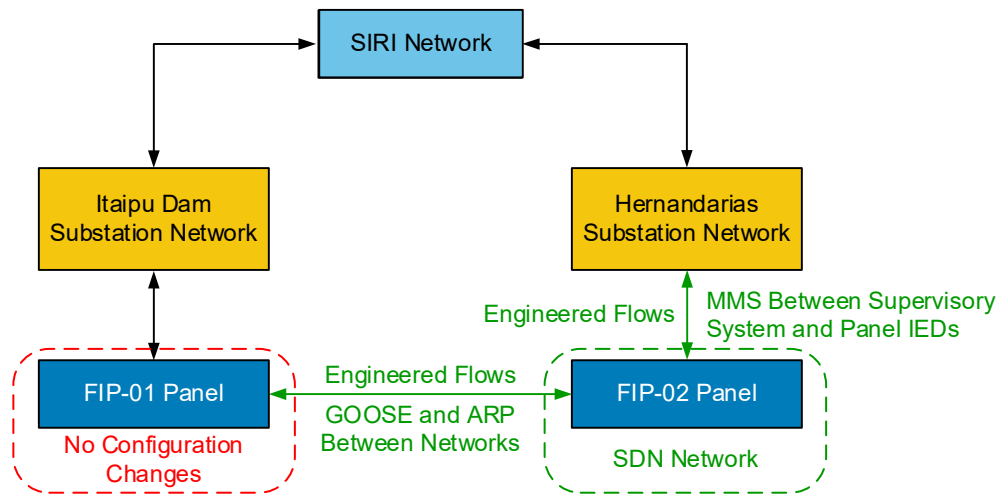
SIRI Network

Itaipu Dam
Substation Network

Hernandarias
Substation Network

Engineered Flows

MMS Between Supervisory
System and Panel IEDs

FIP-01 Panel

Engineered Flows

GOOSE and ARP
Between Networks

FIP-02 Panel

No Configuration
Changes

SDN Network